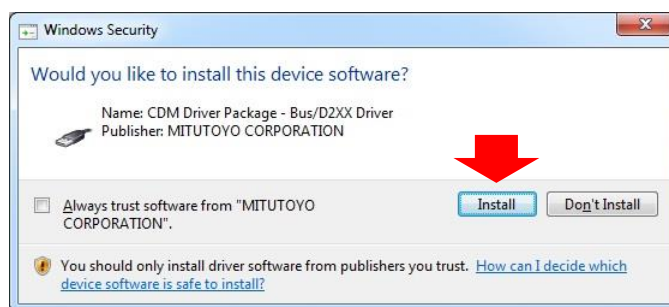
Windows Security

Would you like to install this device software?

Name: CDM Driver Package - Bus/D2XX Driver
Publisher: MITUTOYO CORPORATION

Always trust software from "MITUTOYO CORPORATION".

Install

Don't Install

You should only install driver software from publishers you trust. How can I decide which device software is safe to install?